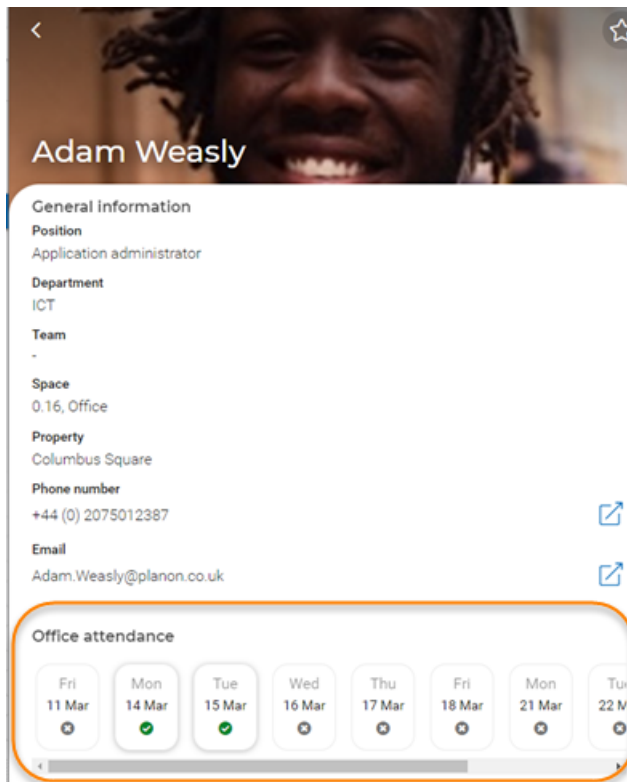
Adam Weasly

General information

Position
Application administrator

Department
ICT

Team
-

Space
0.16, Office

Property
Columbus Square

Phone number
+44 (0) 2075012387

Email
Adam.Weasly@planon.co.uk

Office attendance

| Fri | Mon | Tue | Wed | Thu | Fri | Mon | Tu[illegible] |
|---|---|---|---|---|---|---|---|
| 11 Mar | 14 Mar | 15 Mar | 16 Mar | 17 Mar | 18 Mar | 21 Mar | 22 M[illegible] |